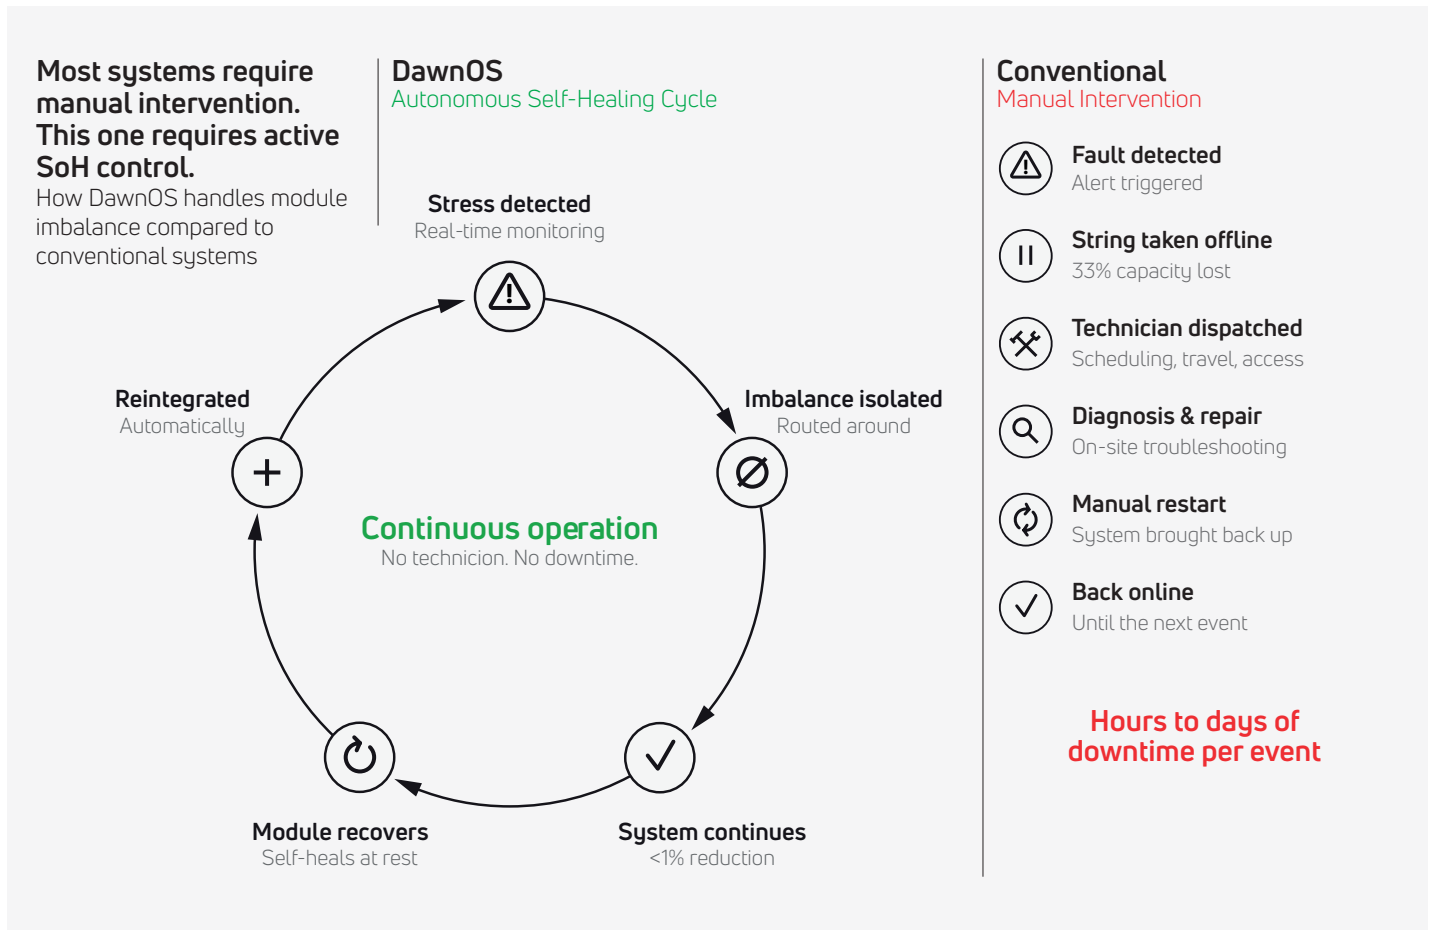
Most systems require manual intervention. This one requires active SoH control.

How DawnOS handles module imbalance compared to conventional systems

DawnOS
Autonomous Self-Healing Cycle

Stress detected
Real-time monitoring

Imbalance isolated
Routed around

System continues
<1% reduction

Module recovers
Self-heals at rest

Reintegrated
Automatically

Continuous operation
No technicion. No downtime.

Conventional
Manual Intervention

Fault detected
Alert triggered

String taken offline
33% capacity lost

Technician dispatched
Scheduling, travel, access

Diagnosis & repair
On-site troubleshooting

Manual restart
System brought back up

Back online
Until the next event

Hours to days of downtime per event